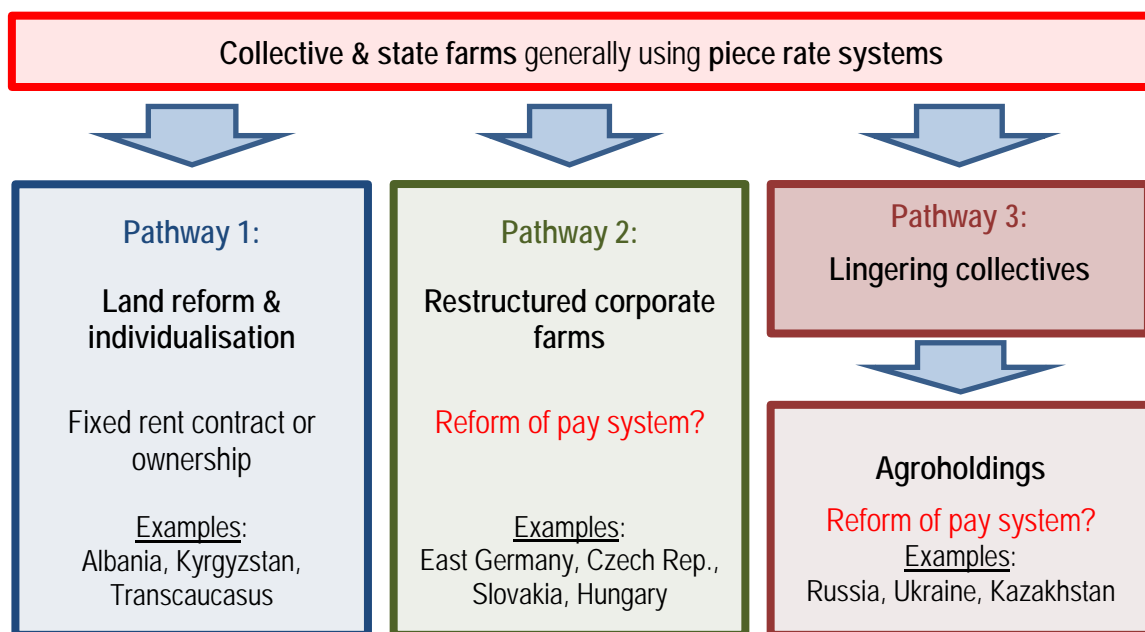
Collective & state farms generally using piece rate systems

Pathway 1:

Land reform & individualisation

Fixed rent contract or ownership

Examples:
Albania, Kyrgyzstan, Transcaucasus

Pathway 2:

Restructured corporate farms

Reform of pay system?

Examples:
East Germany, Czech Rep., Slovakia, Hungary

Pathway 3:

Lingering collectives

Agroholdings

Reform of pay system?

Examples:
Russia, Ukraine, Kazakhstan